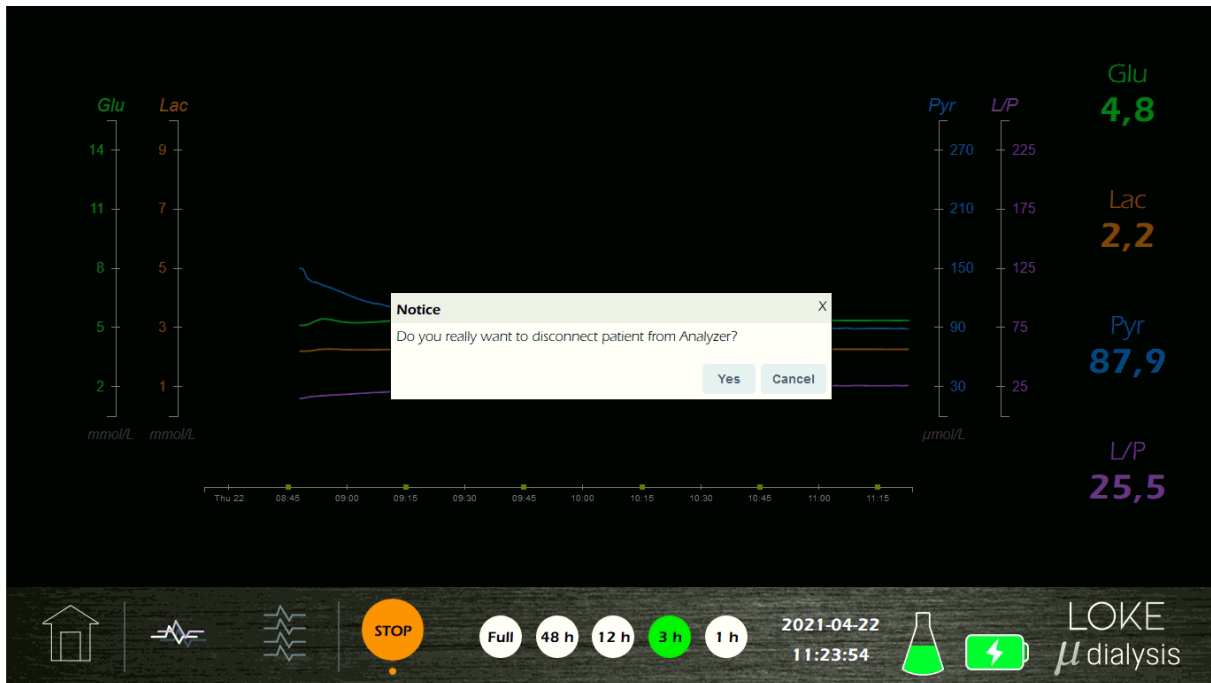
Glu Lac

14 9
11 7
8 5
5 3
2 1

mmol/L mmol/L

Pyr L/P

270 225
210 175
150 125
90 75
30 25

µmol/L

Glu
4,8

Lac
2,2

Pyr
87,9

L/P
25,5

Notice
X
Do you really want to disconnect patient from Analyzer?
Yes Cancel

Thu 22 08:45 09:00 09:15 09:30 09:45 10:00 10:15 10:30 10:45 11:00 11:15

STOP

Full 48 h 12 h 3 h 1 h

2021-04-22
11:23:54

LOKE
µ dialysis